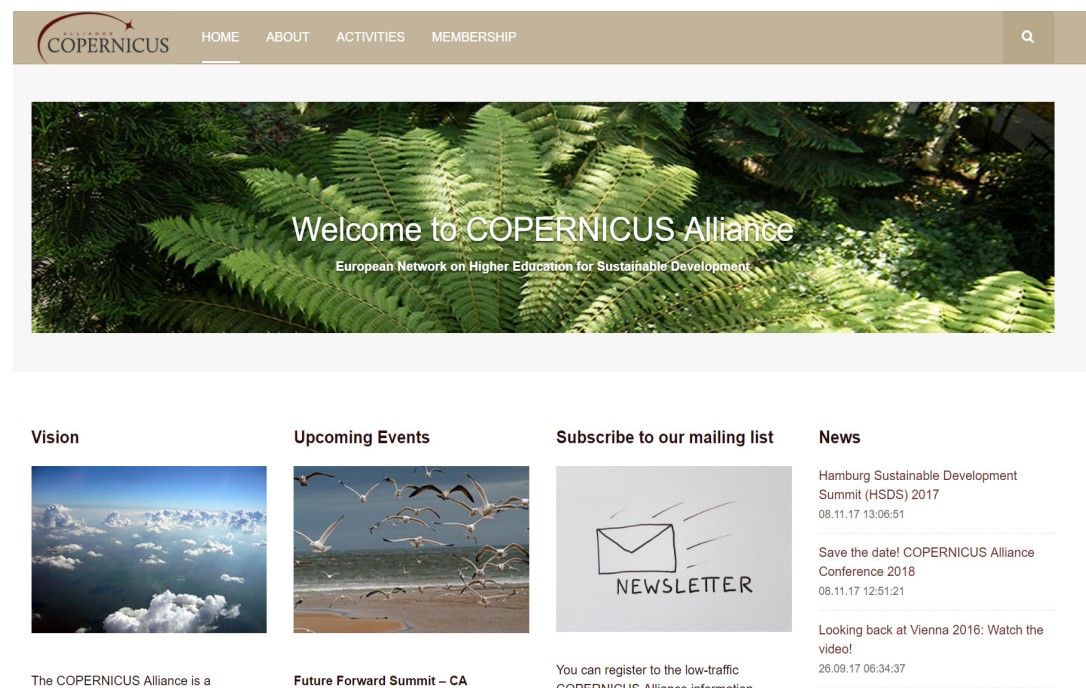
ALLIANCE COPERNICUS

HOME ABOUT ACTIVITIES MEMBERSHIP

Welcome to COPERNICUS Alliance

European Network on Higher Education for Sustainable Development

Vision

The COPERNICUS Alliance is a

Upcoming Events

Future Forward Summit – CA

Subscribe to our mailing list

NEWSLETTER

You can register to the low-traffic COPERNICUS Alliance information

News

Hamburg Sustainable Development Summit (HSDS) 2017
08.11.17 13:06:51

Save the date! COPERNICUS Alliance Conference 2018
08.11.17 12:51:21

Looking back at Vienna 2016: Watch the video!
26.09.17 06:34:37